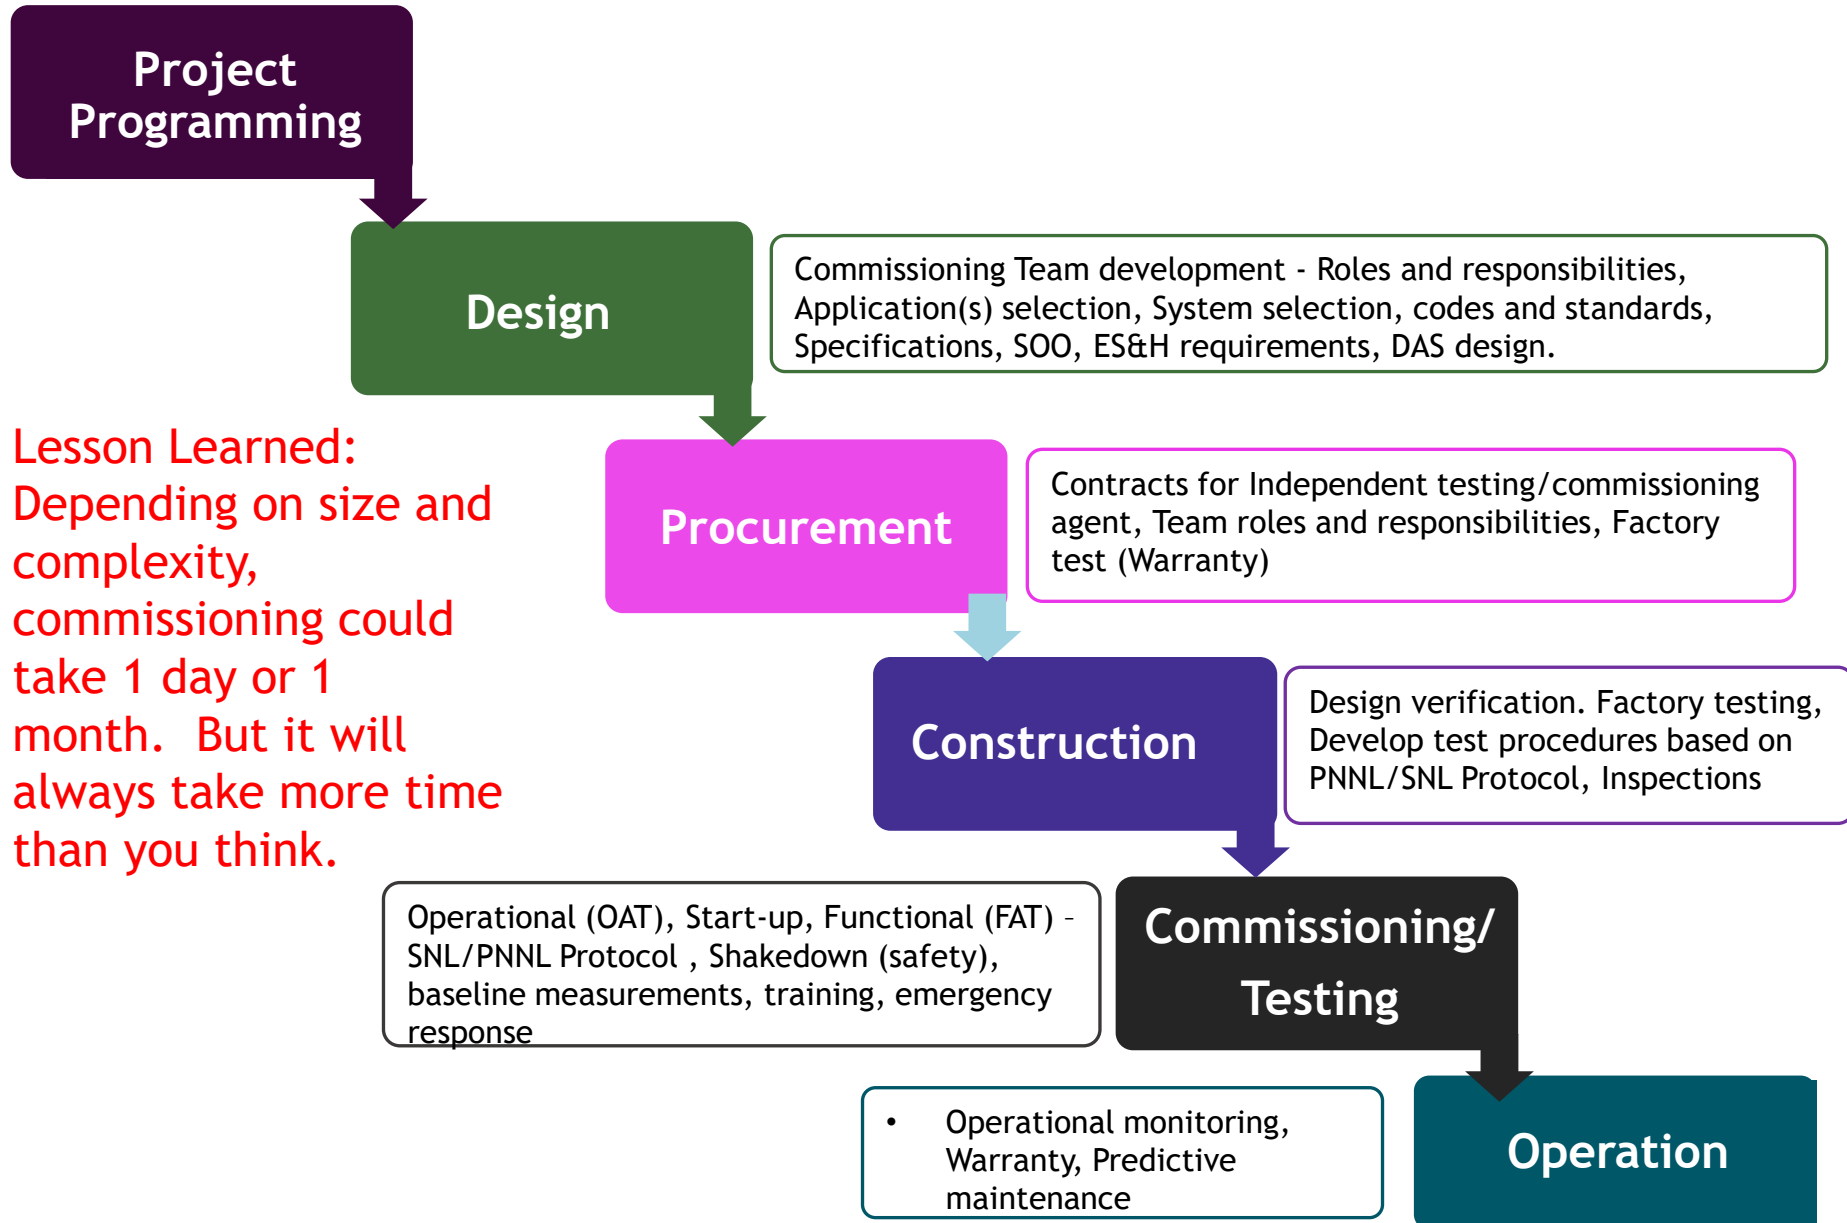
Project Programming

Design

Commissioning Team development - Roles and responsibilities, Application(s) selection, System selection, codes and standards, Specifications, SOO, ES&H requirements, DAS design.

Lesson Learned: Depending on size and complexity, commissioning could take 1 day or 1 month. But it will always take more time than you think.

Procurement

Contracts for Independent testing/commissioning agent, Team roles and responsibilities, Factory test (Warranty)

Construction

Design verification. Factory testing, Develop test procedures based on PNNL/SNL Protocol, Inspections

Operational (OAT), Start-up, Functional (FAT) – SNL/PNNL Protocol , Shakedown (safety), baseline measurements, training, emergency response

Commissioning/ Testing

• Operational monitoring, Warranty, Predictive maintenance

Operation